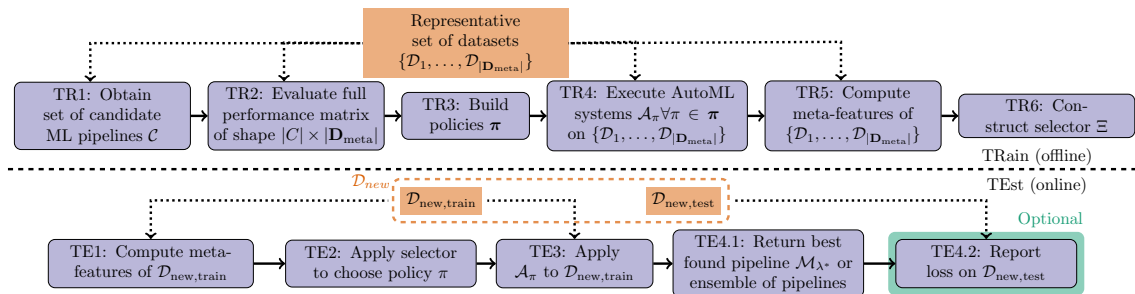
Representative set of datasets $\{\mathcal{D}_1, \ldots, \mathcal{D}_{|\mathbf{D}_{\text{meta}}|}\}$

TR1: Obtain set of candidate ML pipelines $\mathcal{C}$

TR2: Evaluate full performance matrix of shape $|C| \times |\mathbf{D}_{\text{meta}}|$

TR3: Build policies $\boldsymbol{\pi}$

TR4: Execute AutoML systems $\mathcal{A}_\pi \forall \pi \in \boldsymbol{\pi}$ on $\{\mathcal{D}_1, \ldots, \mathcal{D}_{|\mathbf{D}_{\text{meta}}|}\}$

TR5: Compute meta-features of $\{\mathcal{D}_1, \ldots, \mathcal{D}_{|\mathbf{D}_{\text{meta}}|}\}$

TR6: Construct selector $\Xi$

TRain (offline)

TEst (online)

$\mathcal{D}_{new}$

$\mathcal{D}_{\text{new,train}}$

$\mathcal{D}_{\text{new,test}}$

Optional

TE1: Compute meta-features of $\mathcal{D}_{\text{new,train}}$

TE2: Apply selector to choose policy $\pi$

TE3: Apply $\mathcal{A}_\pi$ to $\mathcal{D}_{\text{new,train}}$

TE4.1: Return best found pipeline $\mathcal{M}_{\lambda^*}$ or ensemble of pipelines

TE4.2: Report loss on $\mathcal{D}_{\text{new,test}}$